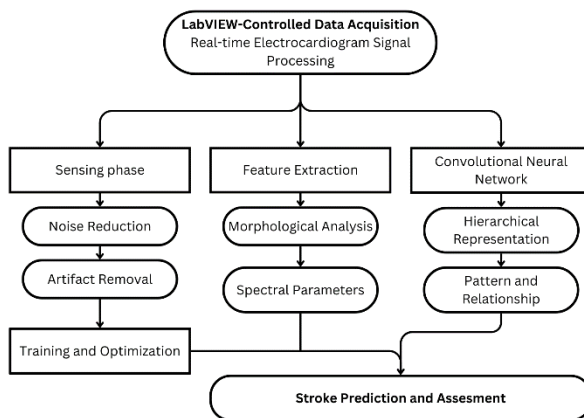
LabVIEW-Controlled Data Acquisition
Real-time Electrocardiogram Signal Processing

Sensing phase

Noise Reduction

Artifact Removal

Feature Extraction

Morphological Analysis

Spectral Parameters

Convolutional Neural Network

Hierarchical Representation

Pattern and Relationship

Training and Optimization

Stroke Prediction and Assesment